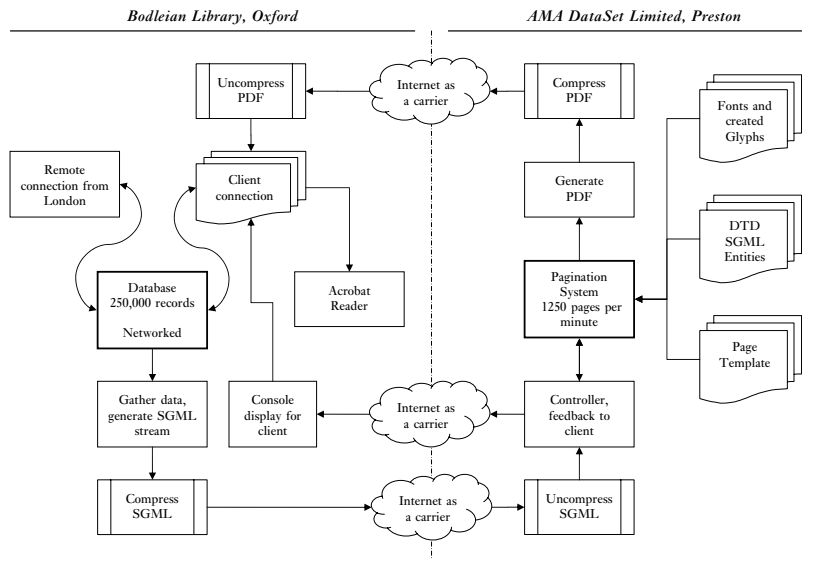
Bodleian Library, Oxford

AMA DataSet Limited, Preston

Uncompress PDF

Internet as a carrier

Compress PDF

Fonts and created Glyphs

Remote connection from London

Client connection

Generate PDF

DTD SGML Entities

Database 250,000 records

Networked

Acrobat Reader

Pagination System 1250 pages per minute

Page Template

Gather data, generate SGML stream

Console display for client

Internet as a carrier

Controller, feedback to client

Compress SGML

Internet as a carrier

Uncompress SGML